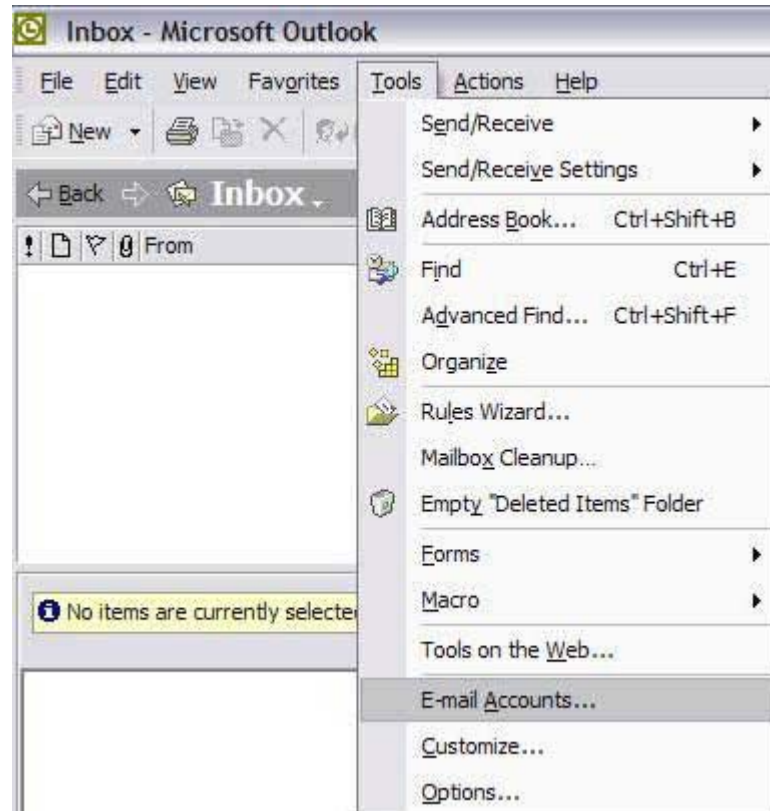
Inbox - Microsoft Outlook

File Edit View Favorites Tools Actions Help

New

Back Inbox

From

No items are currently selecte

Send/Receive

Send/Receive Settings

Address Book... Ctrl+Shift+B

Find Ctrl+E

Advanced Find... Ctrl+Shift+F

Organize

Rules Wizard...

Mailbox Cleanup...

Empty "Deleted Items" Folder

Forms

Macro

Tools on the Web...

E-mail Accounts...

Customize...

Options...